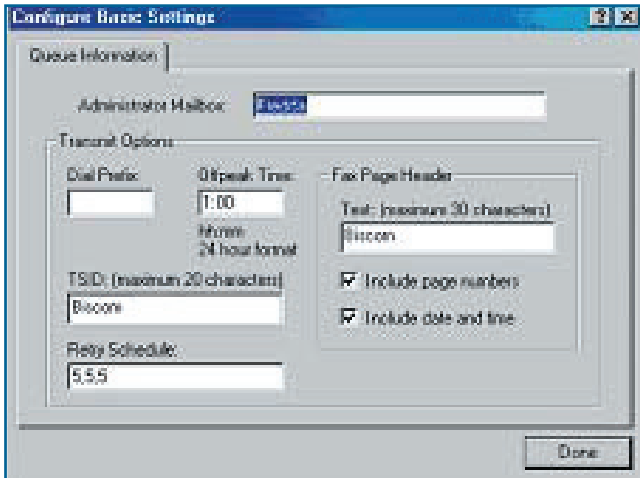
Configure Basic Settings

? X

Queue Information

Administrator Mailbox: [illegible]

Transmit Options

Dial Prefix:

Offpeak Time:

1:00

hh:mm
24 hour format

Fax Page Header

Text: (maximum 30 characters)

Biscom

TSID: (maximum 20 characters)

Biscom

Include page numbers

Include date and time

Retry Schedule:

5,5,5

Done